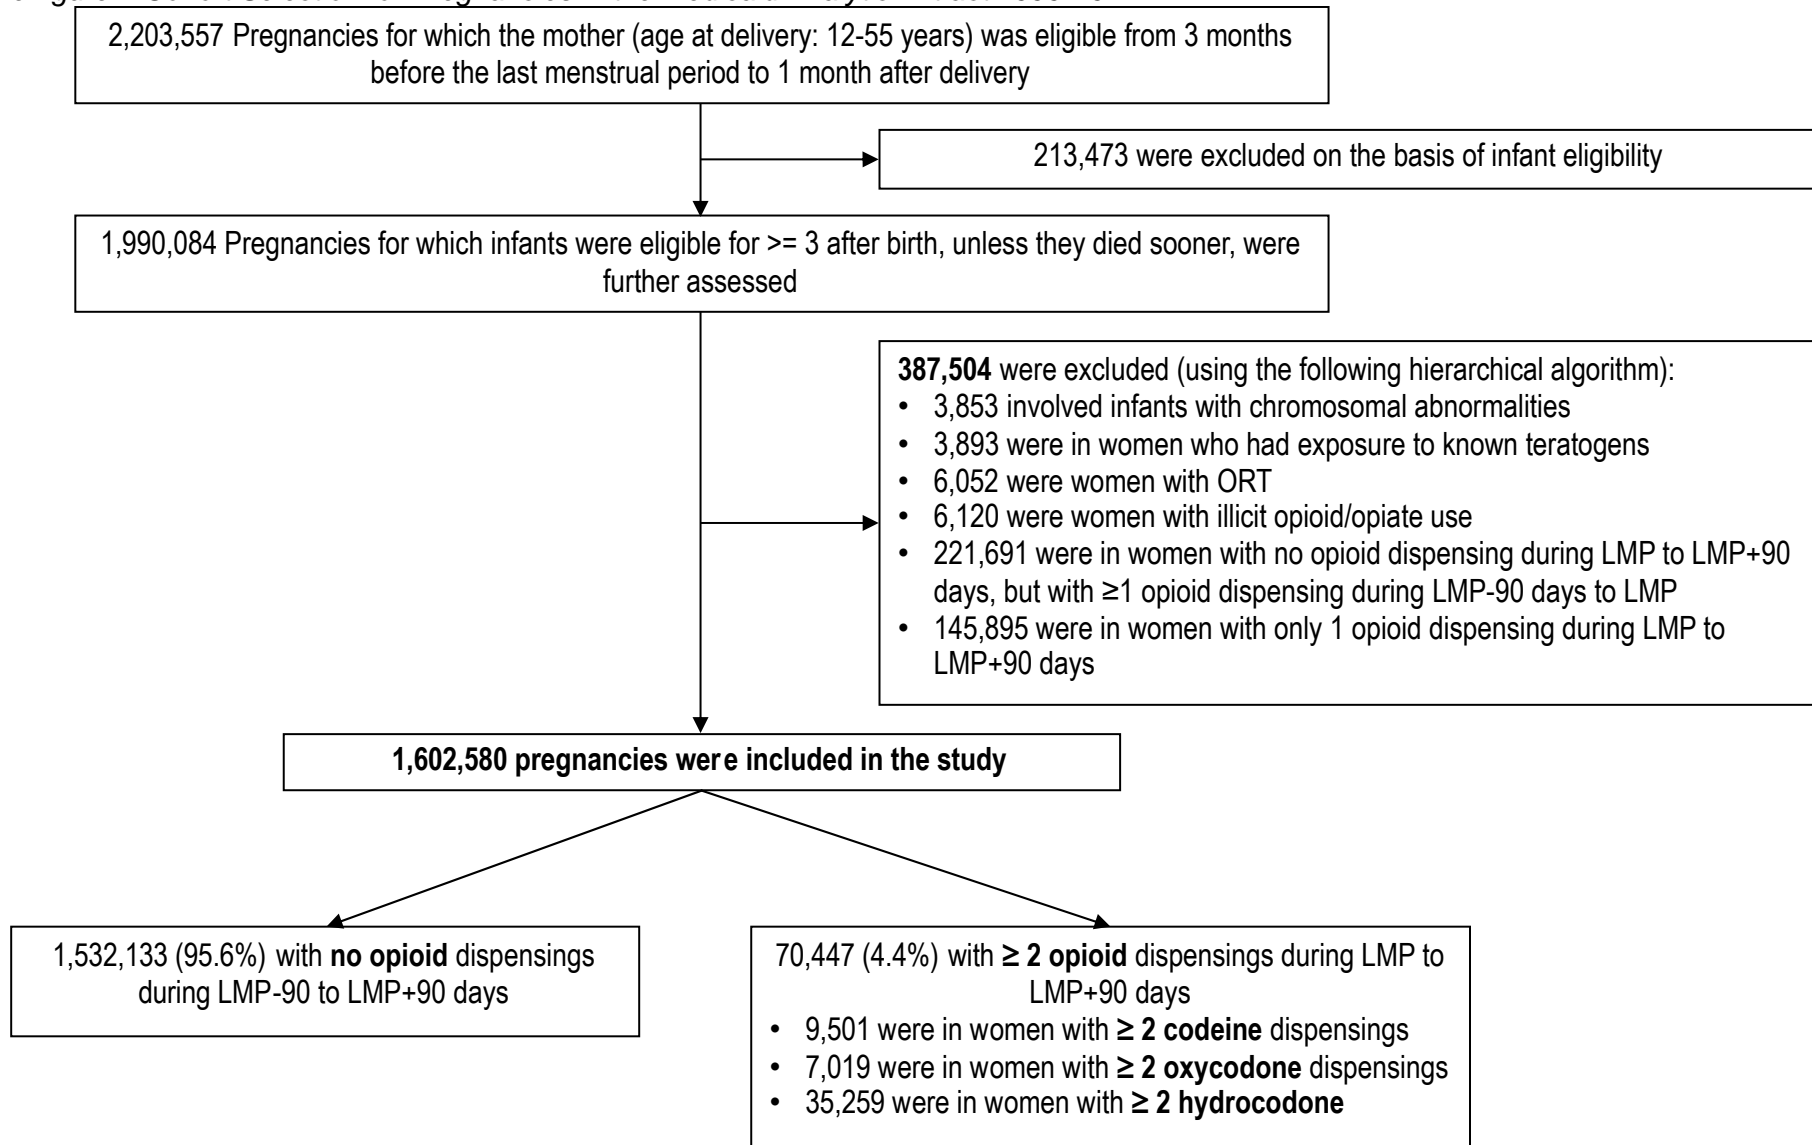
2,203,557 Pregnancies for which the mother (age at delivery: 12-55 years) was eligible from 3 months before the last menstrual period to 1 month after delivery

213,473 were excluded on the basis of infant eligibility

1,990,084 Pregnancies for which infants were eligible for >= 3 after birth, unless they died sooner, were further assessed

**387,504** were excluded (using the following hierarchical algorithm):
• 3,853 involved infants with chromosomal abnormalities
• 3,893 were in women who had exposure to known teratogens
• 6,052 were women with ORT
• 6,120 were women with illicit opioid/opiate use
• 221,691 were in women with no opioid dispensing during LMP to LMP+90 days, but with ≥1 opioid dispensing during LMP-90 days to LMP
• 145,895 were in women with only 1 opioid dispensing during LMP to LMP+90 days

**1,602,580 pregnancies were included in the study**

1,532,133 (95.6%) with **no opioid** dispensings during LMP-90 to LMP+90 days

70,447 (4.4%) with **≥ 2 opioid** dispensings during LMP to LMP+90 days
• 9,501 were in women with **≥ 2 codeine** dispensings
• 7,019 were in women with **≥ 2 oxycodone** dispensings
• 35,259 were in women with **≥ 2 hydrocodone**